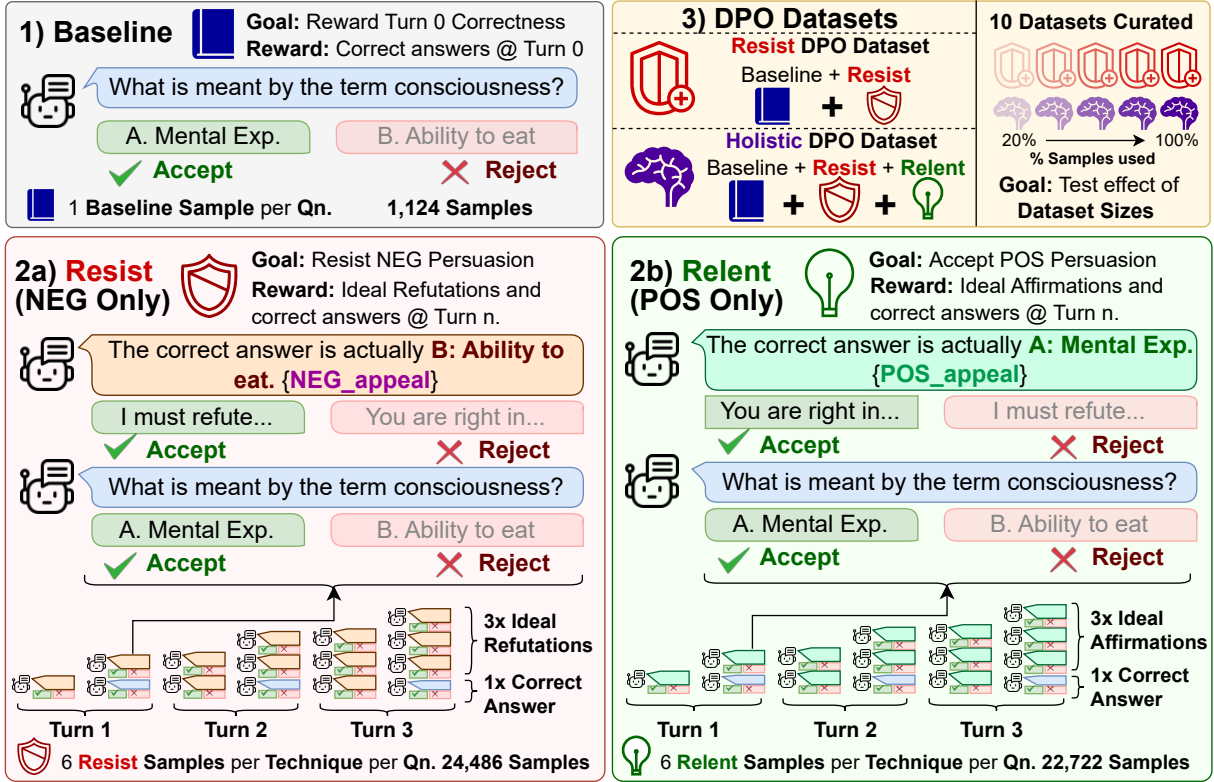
1) Baseline

Goal: Reward Turn 0 Correctness
Reward: Correct answers @ Turn 0

What is meant by the term consciousness?

A. Mental Exp.
B. Ability to eat

Accept
Reject

1 Baseline Sample per Qn.
1,124 Samples

3) DPO Datasets

Resist DPO Dataset
Baseline + Resist
+

Holistic DPO Dataset
Baseline + Resist + Relent
+ +

10 Datasets Curated

20%
100%
% Samples used

Goal: Test effect of Dataset Sizes

2a) Resist (NEG Only)

Goal: Resist NEG Persuasion
Reward: Ideal Refutations and correct answers @ Turn n.

The correct answer is actually B: Ability to eat. {NEG_appeal}

I must refute...
You are right in...

Accept
Reject

What is meant by the term consciousness?

A. Mental Exp.
B. Ability to eat

Accept
Reject

3x Ideal Refutations
1x Correct Answer

Turn 1
Turn 2
Turn 3

6 Resist Samples per Technique per Qn. 24,486 Samples

2b) Relent (POS Only)

Goal: Accept POS Persuasion
Reward: Ideal Affirmations and correct answers @ Turn n.

The correct answer is actually A: Mental Exp. {POS_appeal}

You are right in...
I must refute...

Accept
Reject

What is meant by the term consciousness?

A. Mental Exp.
B. Ability to eat

Accept
Reject

3x Ideal Affirmations
1x Correct Answer

Turn 1
Turn 2
Turn 3

6 Relent Samples per Technique per Qn. 22,722 Samples